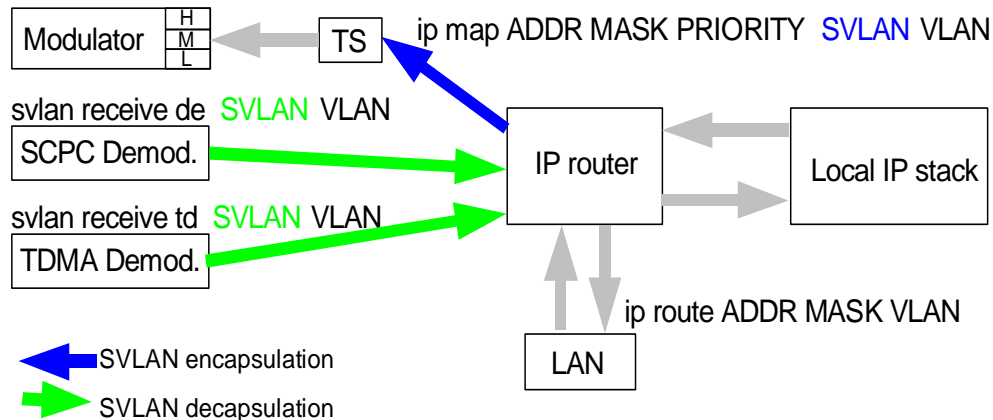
Modulator
H
M
L
TS
ip map ADDR MASK PRIORITY SVLAN VLAN

svlan receive de SVLAN VLAN
SCPC Demod.
IP router
Local IP stack

svlan receive td SVLAN VLAN
TDMA Demod.

ip route ADDR MASK VLAN
LAN

SVLAN encapsulation
SVLAN decapsulation